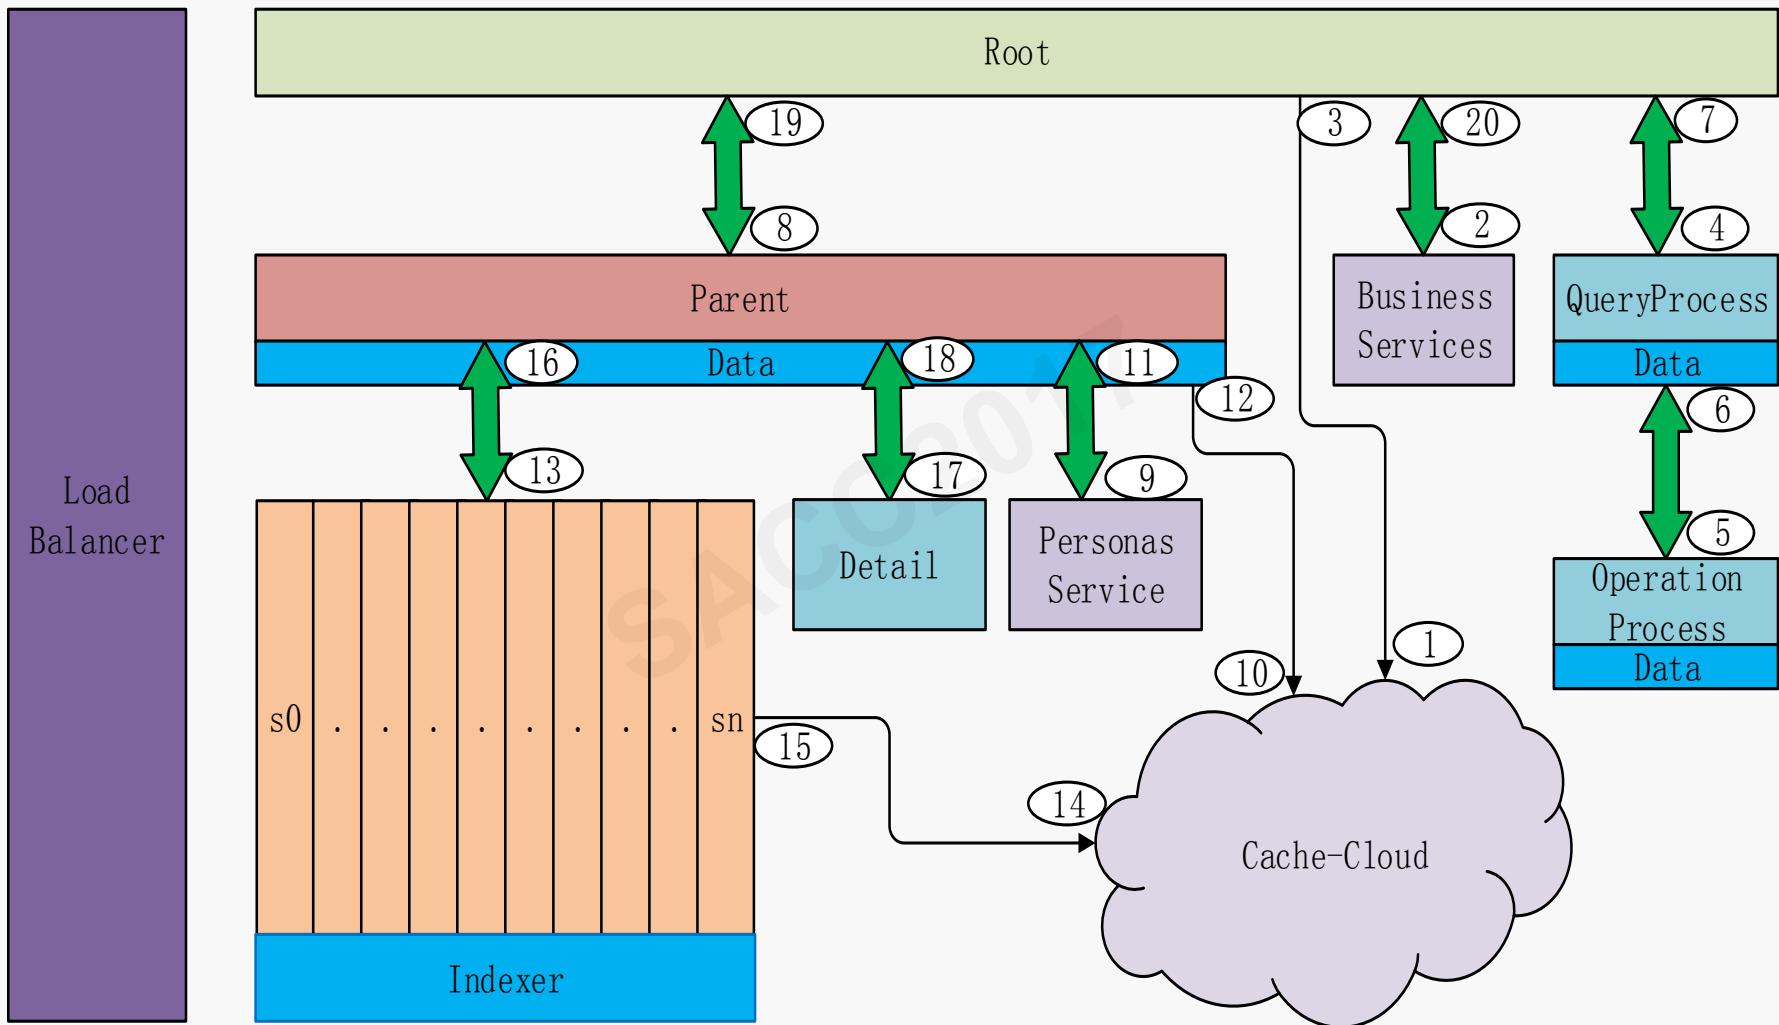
Load Balancer

Root

19

8

3

20

2

7

4

Parent

Data

16

18

11

12

Business Services

QueryProcess

Data

6

13

17

9

Detail

Personas Service

5

Operation Process

Data

1

10

s0 . . . . . . . . sn

15

14

Cache-Cloud

Indexer

SACC2017